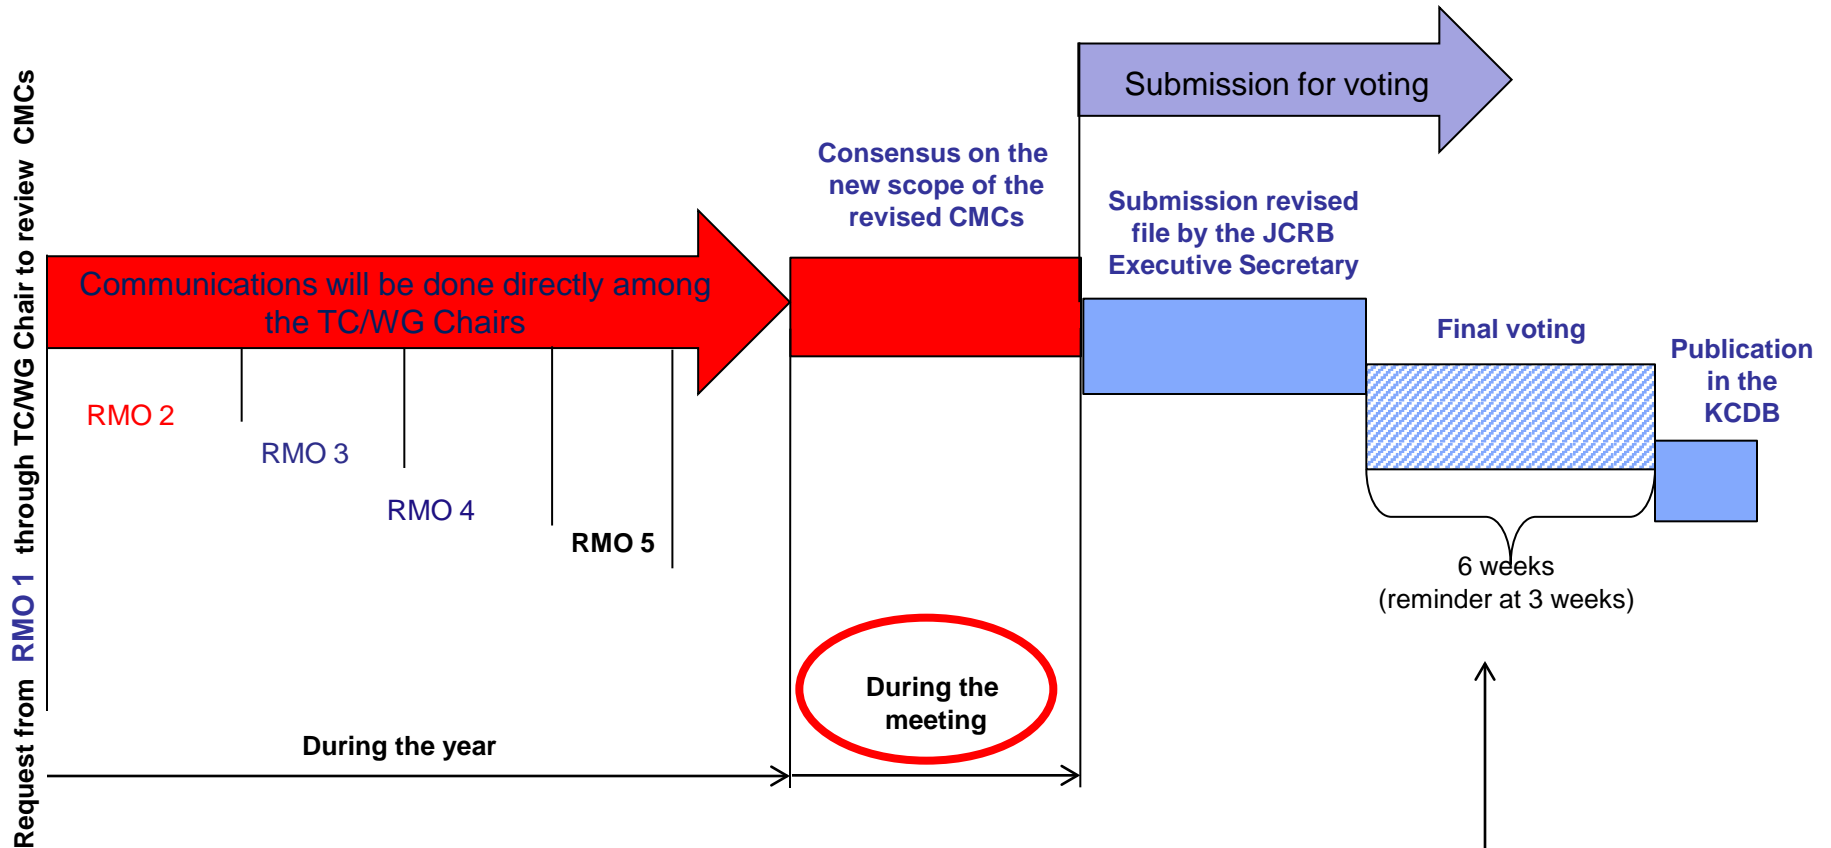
Request from RMO 1 through TC/WG Chair to review CMCs

Submission for voting

Consensus on the new scope of the revised CMCs

Communications will be done directly among the TC/WG Chairs

Submission revised file by the JCRB Executive Secretary

Final voting

Publication in the KCDB

RMO 2

RMO 3

RMO 4

RMO 5

6 weeks
(reminder at 3 weeks)

During the meeting

During the year